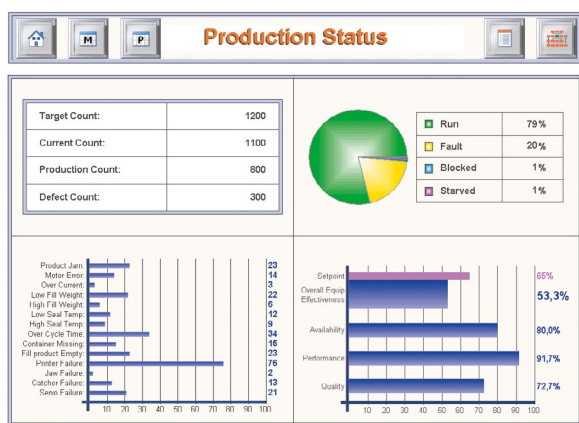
M P Production Status

| Target Count: | 1200 |
|---|---|
| Current Count: | 1100 |
| Production Count: | 800 |
| Defect Count: | 300 |

| Run | 79% |
|---|---|
| Fault | 20% |
| Blocked | 1% |
| Starved | 1% |

Product Jam 23
Motor Error 14
Over Current 3
Low Fill Weight 22
High Fill Weight 6
Low Seal Temp 12
High Seal Temp 9
Over Cycle Time 34
Container Missing 16
Fill product Empty 23
Printer Failure 76
Jaw Failure 2
Catcher Failure 13
Servo Failure 21

0 10 20 30 40 50 60 70 80 90 100

Setpoint 65%
Overall Equip Effectiveness 53,3%
Availability 80,0%
Performance 91,7%
Quality 72,7%

10 20 30 40 50 60 70 80 90 100